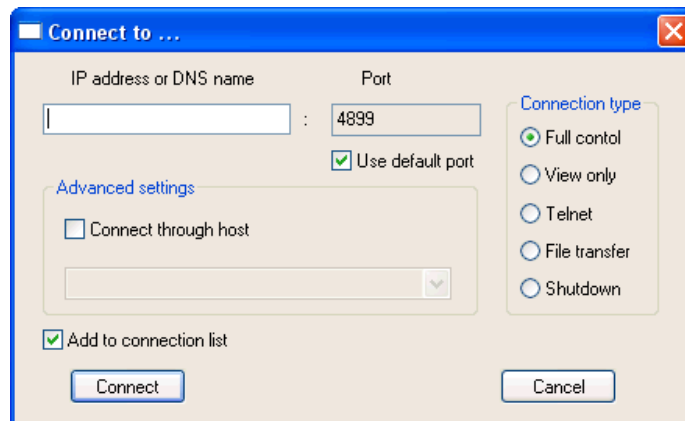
Connect to ...

IP address or DNS name

Port

:

4899

Use default port

Connection type

Full contol

View only

Telnet

File transfer

Shutdown

Advanced settings

Connect through host

Add to connection list

Connect

Cancel